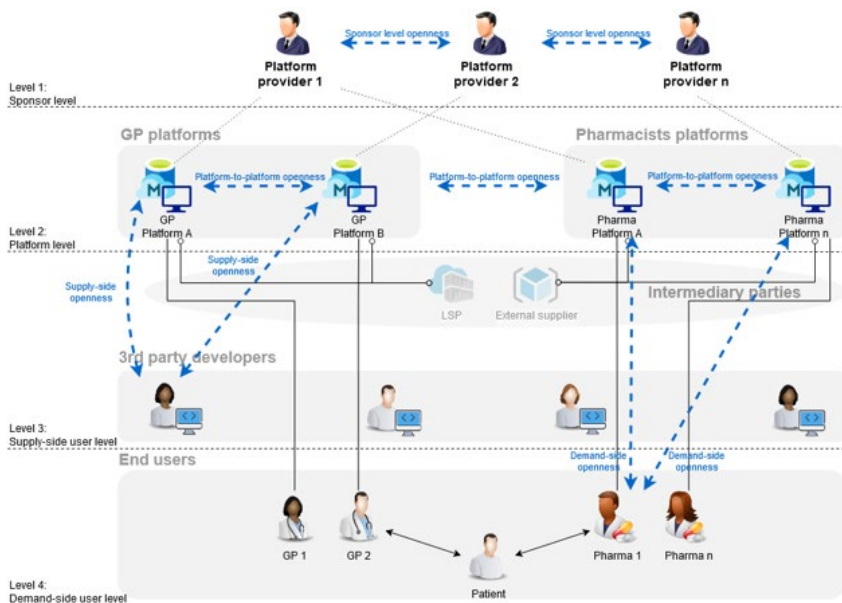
Platform provider 1

Sponsor level openness

Platform provider 2

Sponsor level openness

Platform provider n

Level 1:
Sponsor level

GP platforms

Pharmacists platforms

Platform-to-platform openness

Platform-to-platform openness

Platform-to-platform openness

GP Platform A

GP Platform B

Pharma Platform A

Pharma Platform n

Level 2:
Platform level

Supply-side openness

Supply-side openness

LSP

External supplier

Intermediary parties

3rd party developers

Level 3:
Supply-side user level

End users

Demand-side openness

Demand-side openness

GP 1

GP 2

Patient

Pharma 1

Pharma n

Level 4:
Demand-side user level